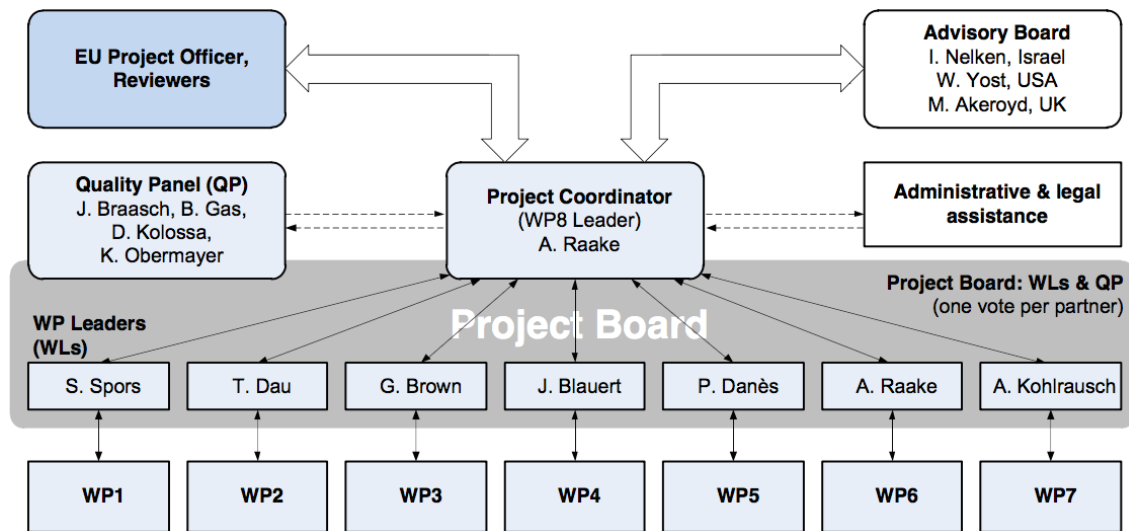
EU Project Officer, Reviewers

Advisory Board
I. Nelken, Israel
W. Yost, USA
M. Akeroyd, UK

Quality Panel (QP)
J. Braasch, B. Gas, D. Kolossa, K. Obermayer

Project Coordinator
(WP8 Leader)
A. Raake

Administrative & legal assistance

Project Board: WLs & QP
(one vote per partner)

Project Board

WP Leaders (WLs)

S. Spors
T. Dau
G. Brown
J. Blauert
P. Danès
A. Raake
A. Kohlrausch

WP1
WP2
WP3
WP4
WP5
WP6
WP7